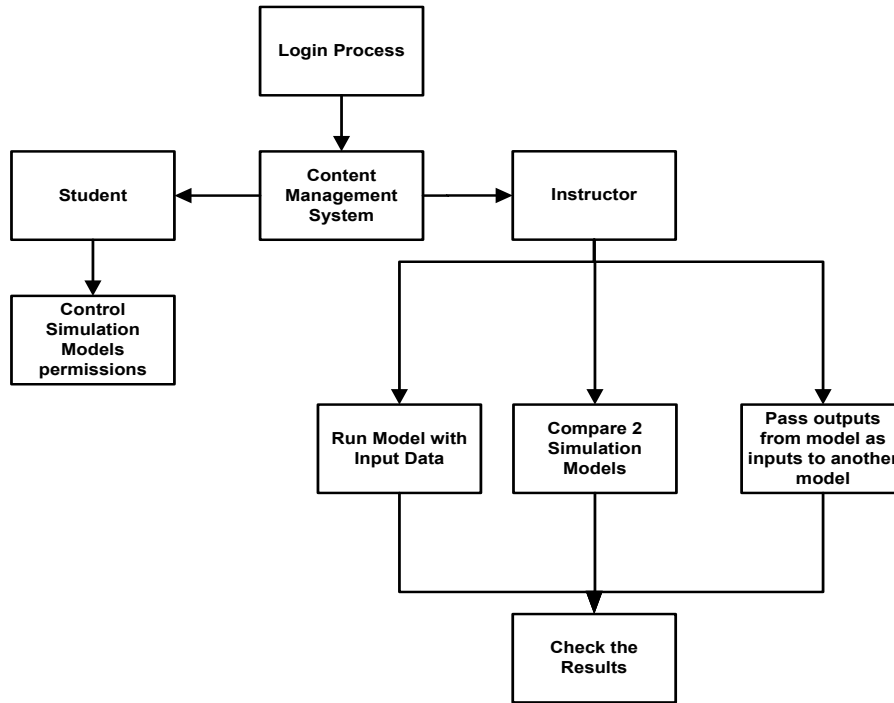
Login Process

Student

Content Management System

Instructor

Control Simulation Models permissions

Run Model with Input Data

Compare 2 Simulation Models

Pass outputs from model as inputs to another model

Check the Results